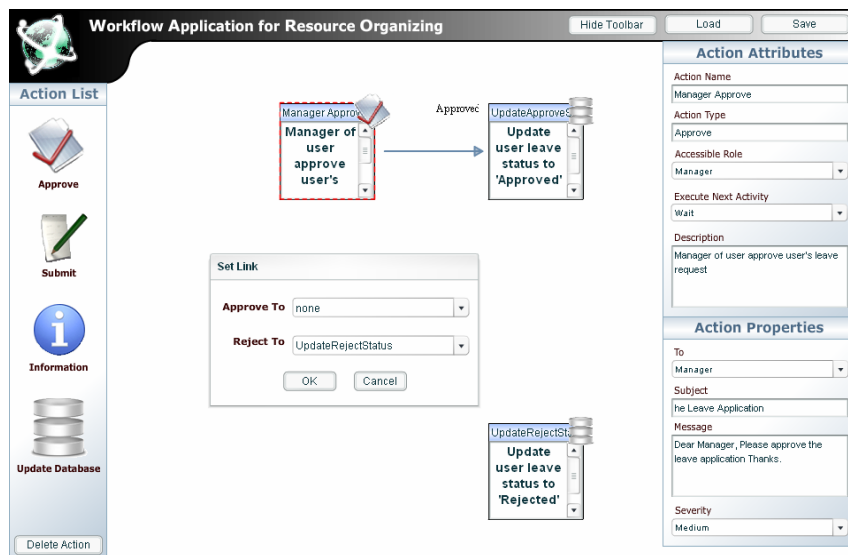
Workflow Application for Resource Organizing

Hide Toolbar

Load

Save

Action List

Approve

Submit

Information

Update Database

Delete Action

Manager Approv

Manager of user approve user's

Approvec

UpdateApproveS

Update user leave status to 'Approved'

Set Link

Approve To none

Reject To UpdateRejectStatus

OK

Cancel

UpdateRejectSt

Update user leave status to 'Rejected'

Action Attributes

Action Name

Manager Approve

Action Type

Approve

Accessible Role

Manager

Execute Next Activity

Wait

Description

Manager of user approve user's leave request

Action Properties

To

Manager

Subject

he Leave Application

Message

Dear Manager, Please approve the leave application Thanks.

Severity

Medium